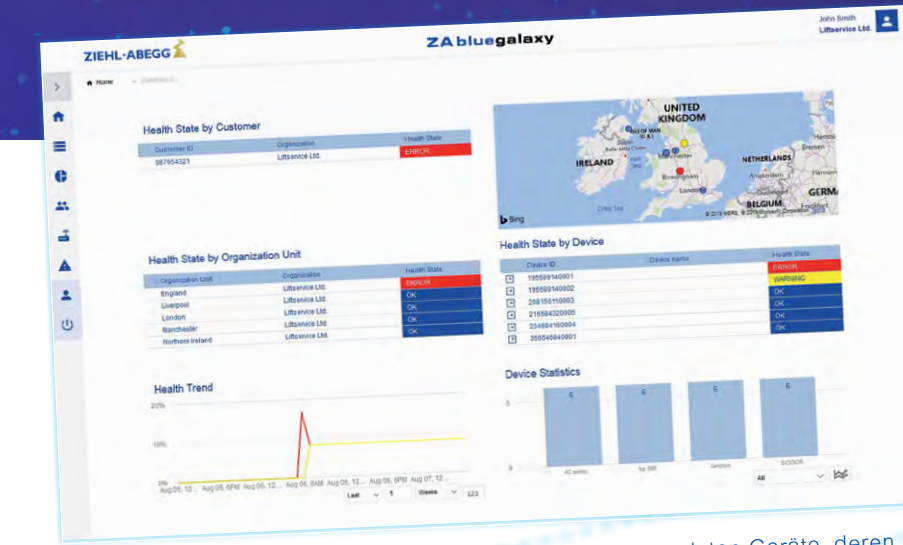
ZIEHL-ABEGG

ZAbluegalaxy

John Smith
Liftservice Ltd.

Home > Dashboard

Health State by Customer

| Customer ID | Organization | Health State |
|---|---|---|
| 987654321 | Liftservice Ltd. | ERROR |

UNITED KINGDOM
ISLE OF MAN
IRELAND
Manchester
Birmingham
London
NETHERLANDS
BELGIUM
GERM
Celtic Sea
Bing
© 2019 HERE, © 2019 Microsoft Corporation

Health State by Organization Unit

| Organization Unit | Organization | Health State |
|---|---|---|
| England | Liftservice Ltd. | ERROR |
| Liverpool | Liftservice Ltd. | OK |
| London | Liftservice Ltd. | OK |
| Manchester | Liftservice Ltd. | OK |
| Northern Ireland | Liftservice Ltd. | OK |

Health State by Device

| Device ID | Device Name | Health State |
|---|---|---|
| 195599140801 | | ERROR |
| 195599140802 | | WARNING |
| 266156110883 | | OK |
| 216584320805 | | OK |
| 234884160804 | | OK |
| 356546840801 | | OK |

Health Trend

20%
10%
0%
Aug 06, 12... Aug 06, 6PM Aug 06, 12... Aug 06, 6AM Aug 06, 12... Aug 06, 6PM Aug 07, 12...
Last 1 Weeks 123

Device Statistics

5
0
6 6 6 6
AC series fw 300 Janitor SODOR
All

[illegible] Geräte, deren